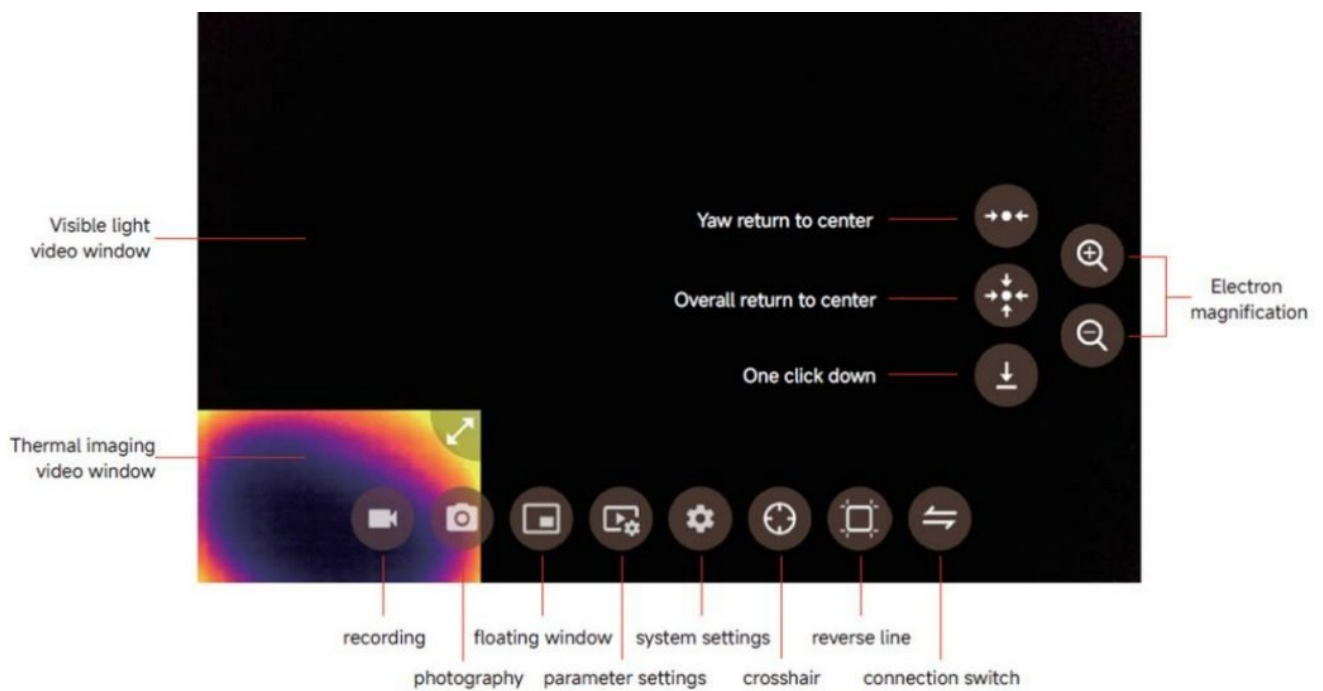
Visible light video window

Yaw return to center

Overall return to center

One click down

Electron magnification

Thermal imaging video window

recording

photography

floating window

parameter settings

system settings

crosshair

reverse line

connection switch